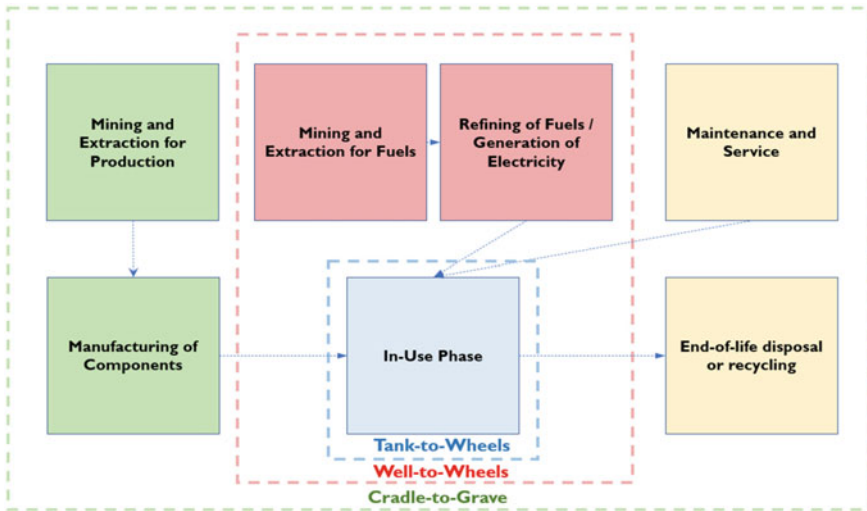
Mining and Extraction for Production

Mining and Extraction for Fuels

Refining of Fuels / Generation of Electricity

Maintenance and Service

Manufacturing of Components

In-Use Phase

End-of-life disposal or recycling

Tank-to-Wheels

Well-to-Wheels

Cradle-to-Grave